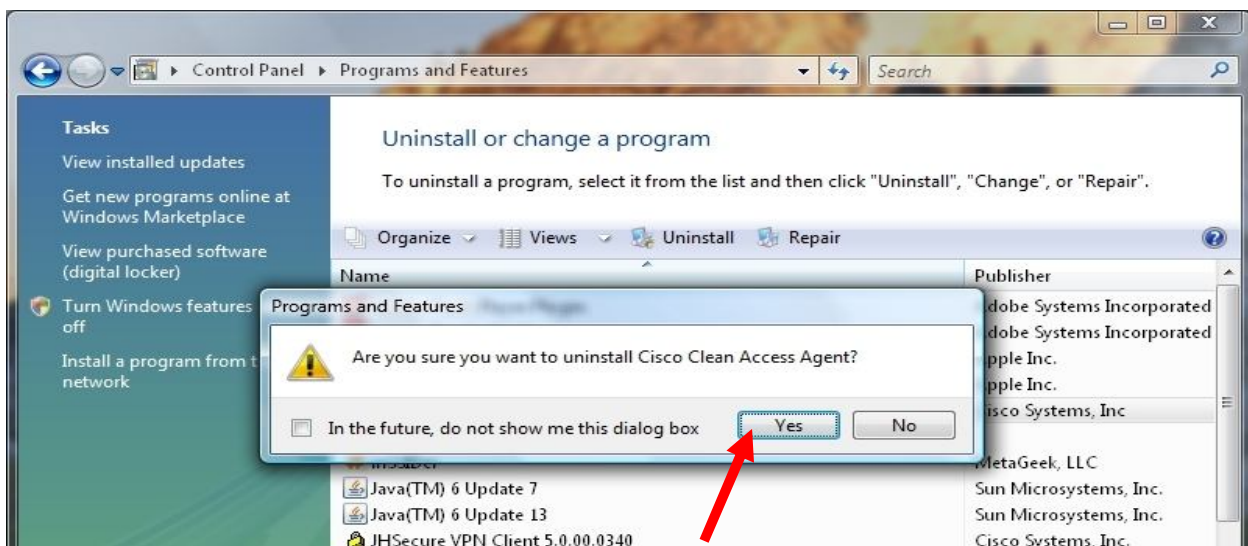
Control Panel ▸ Programs and Features

Search

Tasks

View installed updates

Get new programs online at Windows Marketplace

View purchased software (digital locker)

Turn Windows features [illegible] off

Install a program from t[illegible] network

Uninstall or change a program

To uninstall a program, select it from the list and then click "Uninstall", "Change", or "Repair".

Organize Views Uninstall Repair

Name

Publisher

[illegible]dobe Systems Incorporated

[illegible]dobe Systems Incorporated

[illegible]pple Inc.

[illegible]pple Inc.

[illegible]isco Systems, Inc

Programs and Features

Are you sure you want to uninstall Cisco Clean Access Agent?

In the future, do not show me this dialog box

Yes

No

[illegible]

MetaGeek, LLC

Java(TM) 6 Update 7

Sun Microsystems, Inc.

Java(TM) 6 Update 13

Sun Microsystems, Inc.

JHSecure VPN Client 5.0.00.0340

Cisco Systems, Inc.